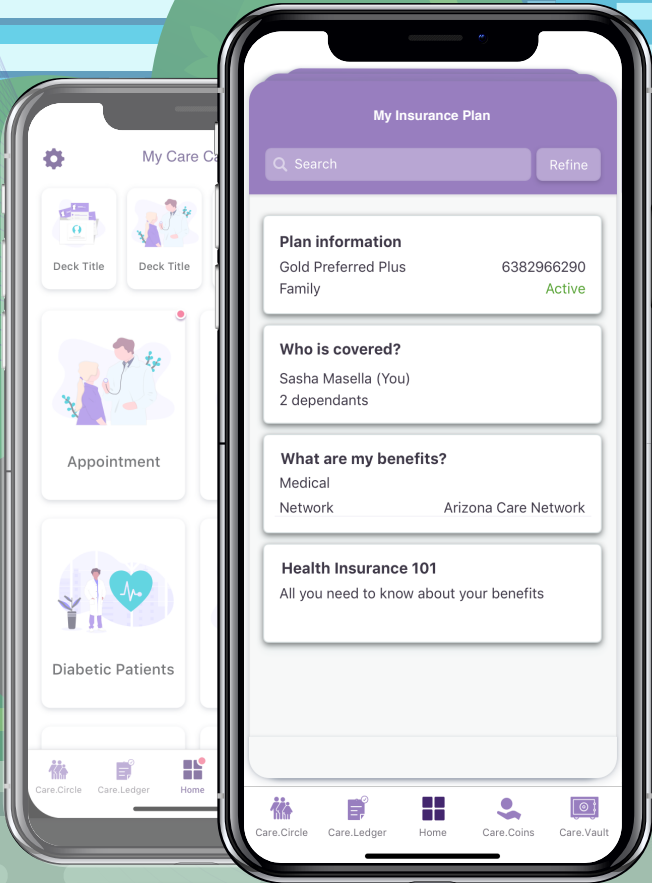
My Care Ca

Deck Title

Deck Title

Appointment

Diabetic Patients

Care.Circle

Care.Ledger

Home

My Insurance Plan

Search

Refine

Plan information

Gold Preferred Plus

6382966290

Family

Active

Who is covered?

Sasha Masella (You)

2 dependants

What are my benefits?

Medical

Network

Arizona Care Network

Health Insurance 101

All you need to know about your benefits

Care.Circle

Care.Ledger

Home

Care.Coins

Care.Vault